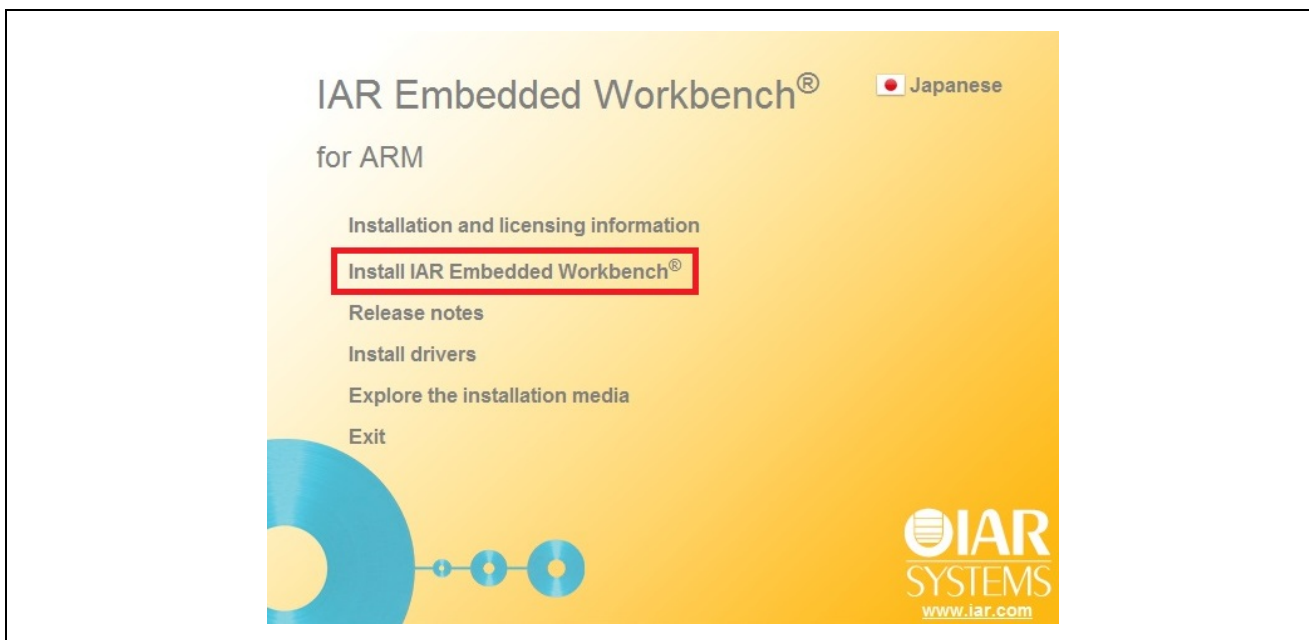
IAR Embedded Workbench®

Japanese

for ARM

Installation and licensing information

Install IAR Embedded Workbench®

Release notes

Install drivers

Explore the installation media

Exit

IAR SYSTEMS

www.iar.com